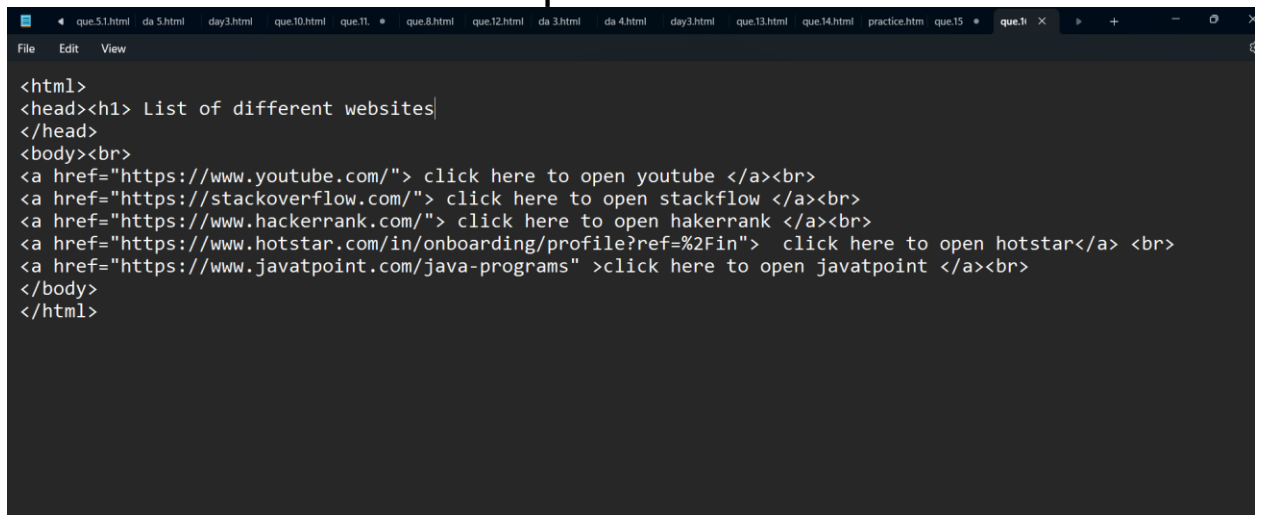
que.5.1.html da 5.html day3.html que.10.html que.11. ● que.8.html que.12.html da 3.html da 4.html day3.html que.13.html que.14.html practice.htm que.15 ● que.1( ×

File Edit View

<html>
<head><h1> List of different websites
</head>
<body><br>
<a href="https://www.youtube.com/"> click here to open youtube </a><br>
<a href="https://stackoverflow.com/"> click here to open stackflow </a><br>
<a href="https://www.hackerrank.com/"> click here to open hakerrank </a><br>
<a href="https://www.hotstar.com/in/onboarding/profile?ref=%2Fin">  click here to open hotstar</a> <br>
<a href="https://www.javatpoint.com/java-programs" >click here to open javatpoint </a><br>
</body>
</html>